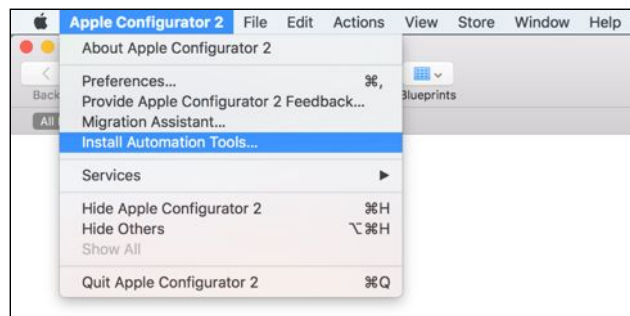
Apple Configurator 2 File Edit Actions View Store Window Help

Back

All

Blueprints

About Apple Configurator 2

Preferences... ⌘,
Provide Apple Configurator 2 Feedback...
Migration Assistant...
Install Automation Tools...

Services ▶

Hide Apple Configurator 2 ⌘H
Hide Others ⌥⌘H
Show All

Quit Apple Configurator 2 ⌘Q